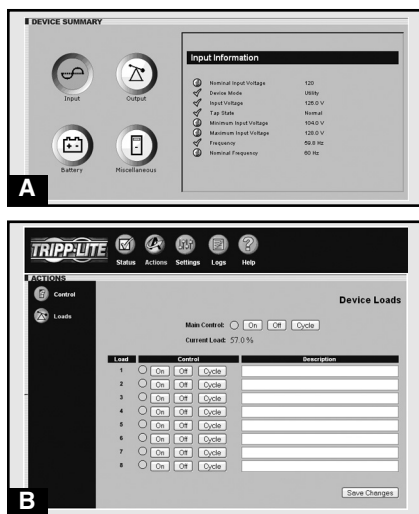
DEVICE SUMMARY

Input

Output

Battery

Miscellaneous

Input Information

| | |
|---|---|
| Nominal Input Voltage | 120 |
| Device Mode | Utility |
| Input Voltage | 126.0 V |
| Tap State | Normal |
| Minimum Input Voltage | 104.0 V |
| Maximum Input Voltage | 128.0 V |
| Frequency | 59.8 Hz |
| Nominal Frequency | 60 Hz |

A

TRIPP·LITE

Status Actions Settings Logs Help

ACTIONS

Control

Loads

Device Loads

Main Control: On Off Cycle

Current Load: 57.0 %

| Load | Control | Description |
|---|---|---|
| 1 | On Off Cycle | |
| 2 | On Off Cycle | |
| 3 | On Off Cycle | |
| 4 | On Off Cycle | |
| 5 | On Off Cycle | |
| 6 | On Off Cycle | |
| 7 | On Off Cycle | |
| 8 | On Off Cycle | |

Save Changes

B